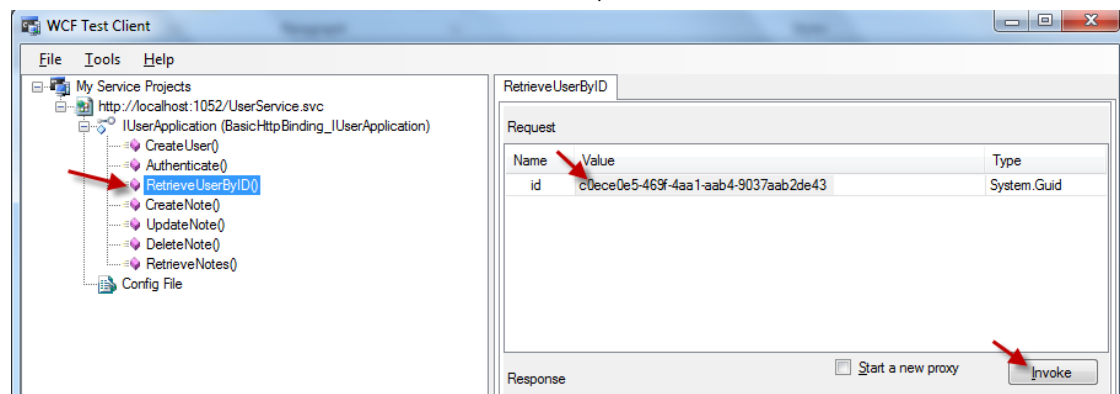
WCF Test Client

File Tools Help

My Service Projects
http://localhost:1052/UserService.svc
IUserApplication (BasicHttpBinding_IUserApplication)
CreateUser()
Authenticate()
RetrieveUserByID()
CreateNote()
UpdateNote()
DeleteNote()
RetrieveNotes()
Config File

RetrieveUserByID

Request

| Name | Value | Type |
|---|---|---|
| id | c0ece0e5-469f-4aa1-aab4-9037aab2de43 | System.Guid |

Start a new proxy

Invoke

Response